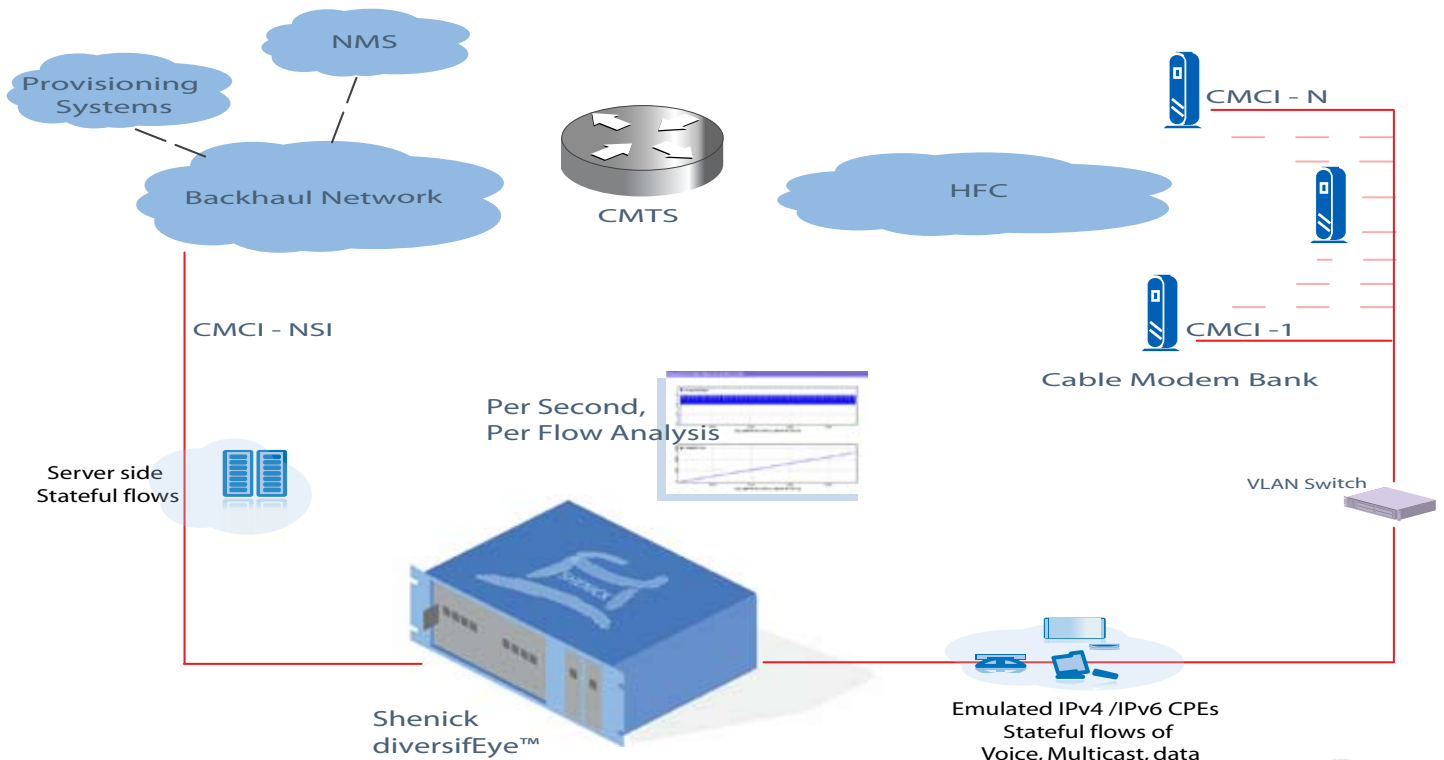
NMS

Provisioning Systems

Backhaul Network

CMTS

HFC

CMCI - N

CMCI -1

Cable Modem Bank

CMCI - NSI

Per Second, Per Flow Analysis

Server side Stateful flows

VLAN Switch

SHENICK

Shenick diversifEye™

Emulated IPv4 /IPv6 CPEs Stateful flows of Voice, Multicast, data